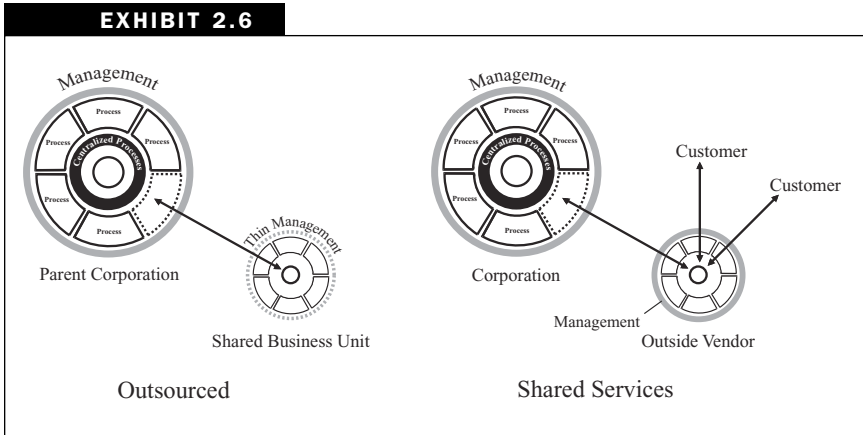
EXHIBIT 2.6

Management

Process

Process

Process

Centralized Processes

Process

Process

Parent Corporation

Thin Management

Shared Business Unit

Outsourced

Management

Process

Process

Process

Centralized Processes

Process

Process

Corporation

Customer

Customer

Management

Outside Vendor

Shared Services